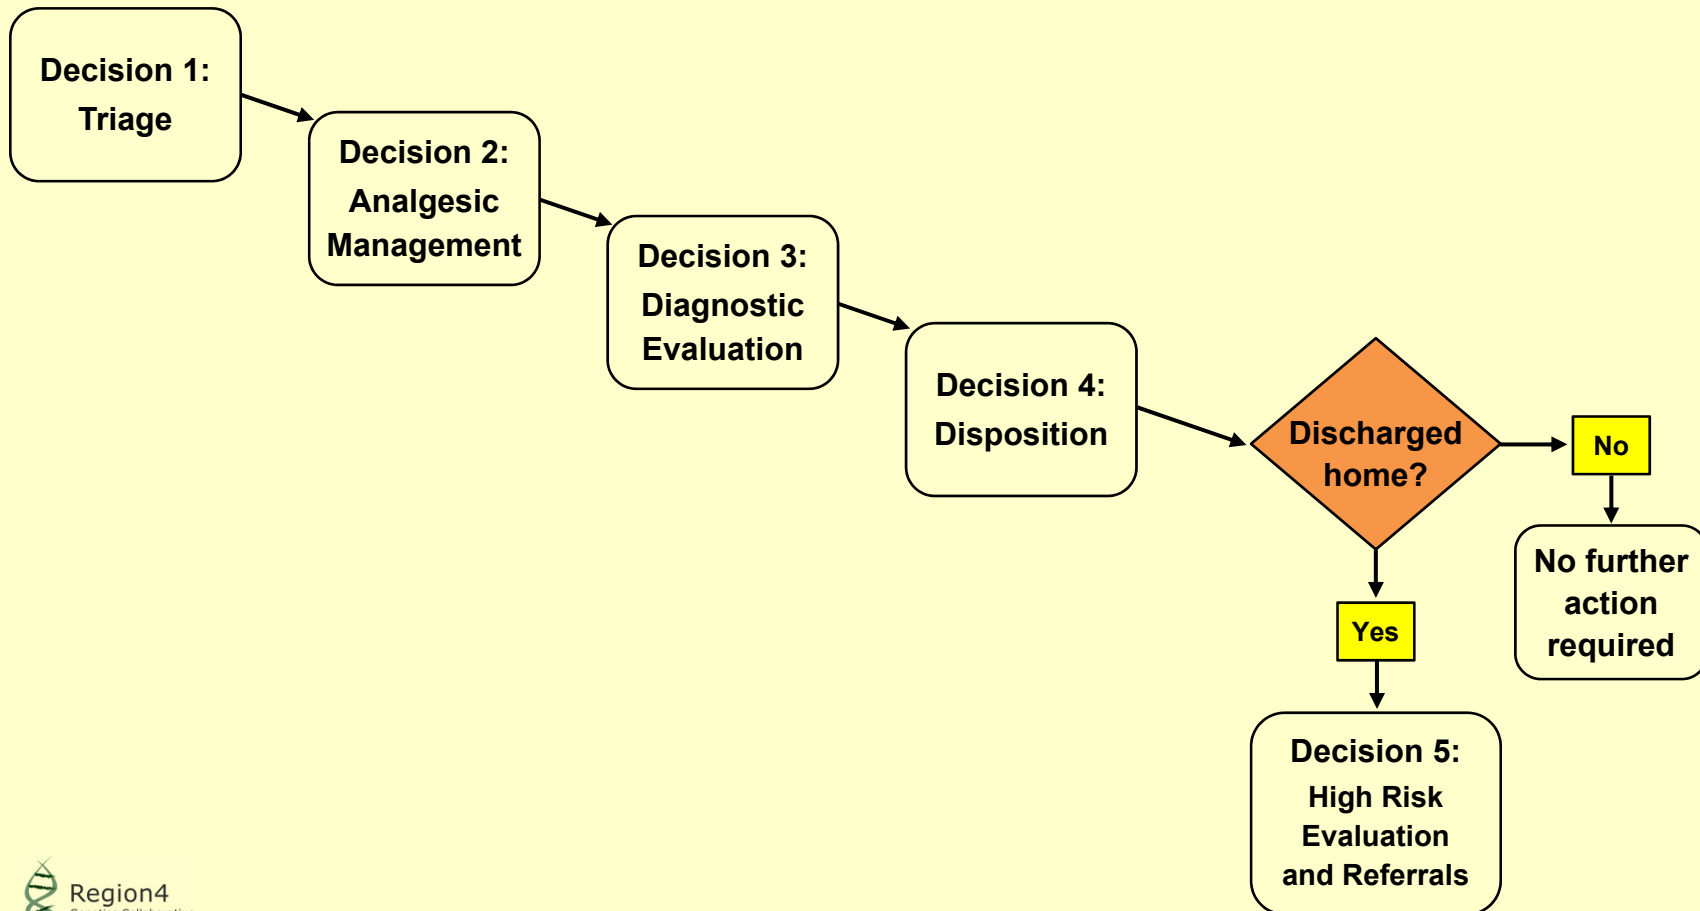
Decision 1:
Triage

Decision 2:
Analgesic
Management

Decision 3:
Diagnostic
Evaluation

Decision 4:
Disposition

Discharged
home?

No

No further
action
required

Yes

Decision 5:
High Risk
Evaluation
and Referrals

Region4
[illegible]